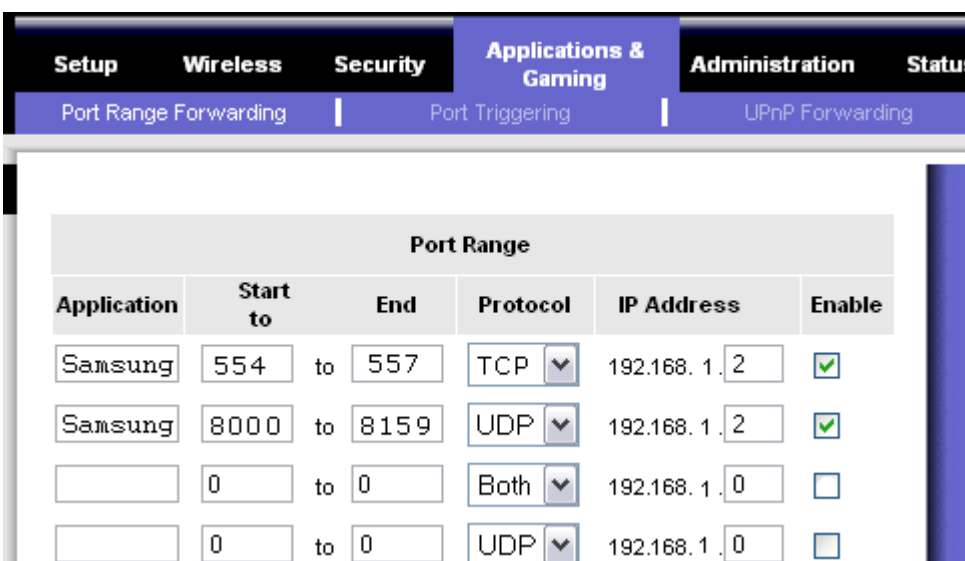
Setup | Wireless | Security | Applications & Gaming | Administration | Status

Port Range Forwarding | Port Triggering | UPnP Forwarding

| Port Range | | | | | | |
|---|---|---|---|---|---|---|
| Application | Start to | | End | Protocol | IP Address | Enable |
| Samsung | 554 | to | 557 | TCP | 192.168. 1 . 2 | ☑ |
| Samsung | 8000 | to | 8159 | UDP | 192.168. 1 . 2 | ☑ |
| | 0 | to | 0 | Both | 192.168. 1 . 0 | ☐ |
| | 0 | to | 0 | UDP | 192.168. 1 . 0 | ☐ |